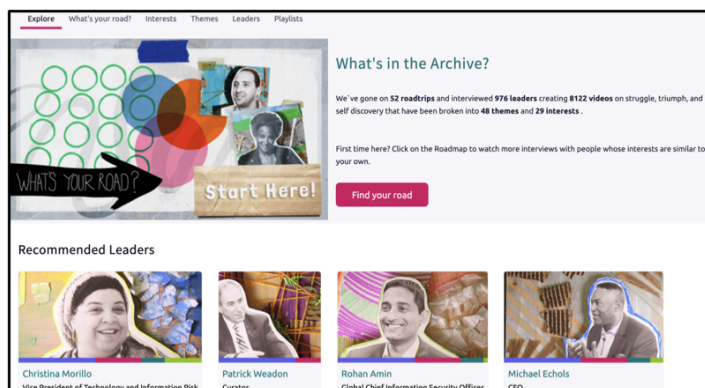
Explore What's your road? Interests Themes Leaders Playlists

WHAT'S YOUR ROAD? Start Here!

What's in the Archive?

We`ve gone on **52 roadtrips** and interviewed **976 leaders** creating **8122 videos** on struggle, triumph, and self discovery that have been broken into **48 themes** and **29 interests** .

First time here? Click on the Roadmap to watch more interviews with people whose interests are similar to your own.

Find your road

Recommended Leaders

Christina Morillo
Vice President of Technology and Information Risk

Patrick Weadon
Curator

Rohan Amin
Global Chief Information Security Officer

Michael Echols
CEO